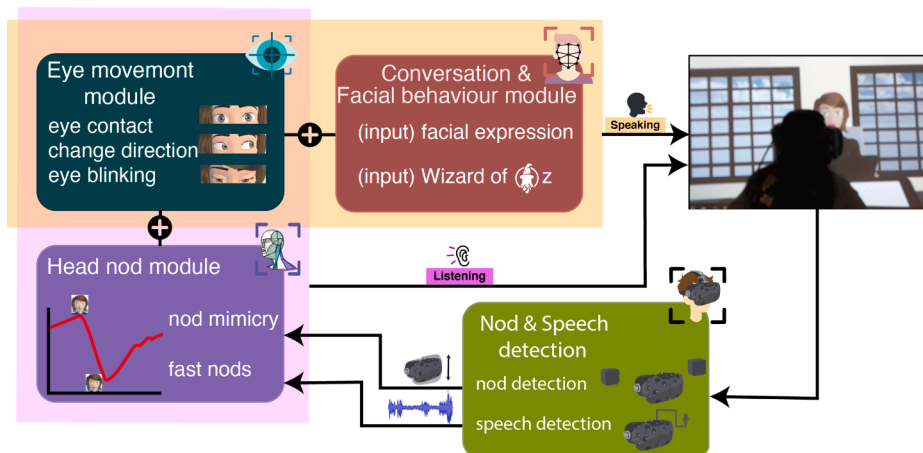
Eye movemont module
eye contact
change direction
eye blinking

Conversation & Facial behaviour module
(input) facial expression
(input) Wizard of z

Speaking

Head nod module
nod mimicry
fast nods

Listening

Nod & Speech detection
nod detection
speech detection